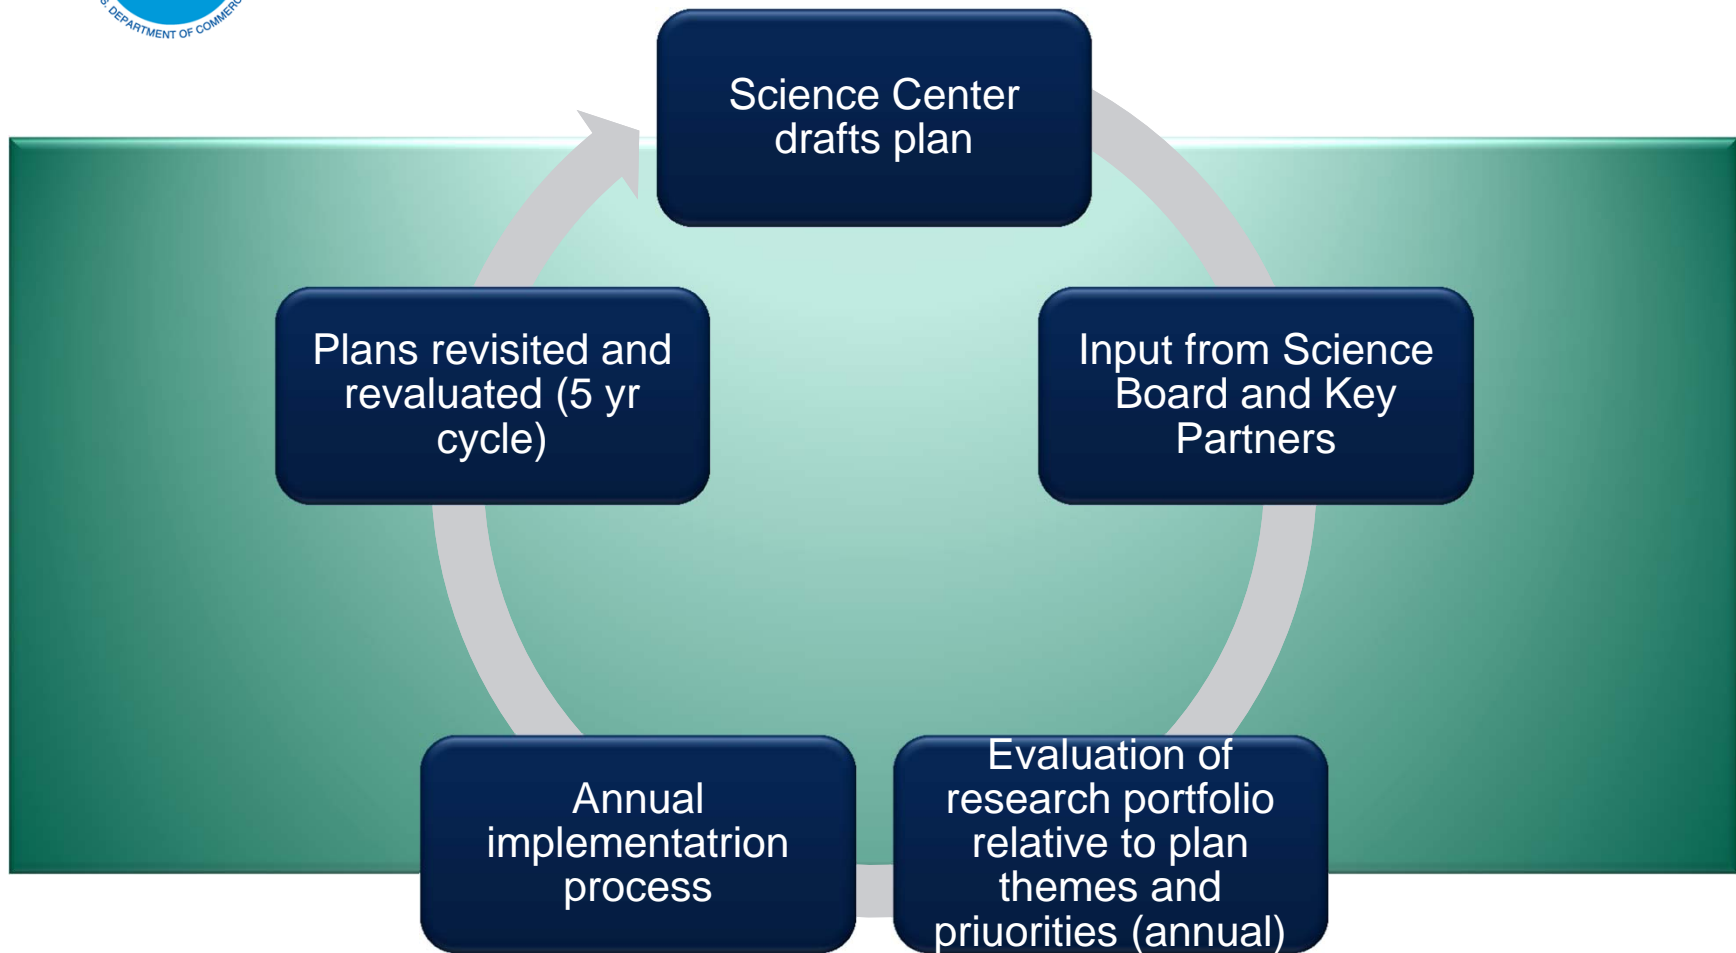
S. DEPARTMENT OF COMMERC

Science Center drafts plan

Input from Science Board and Key Partners

Evaluation of research portfolio relative to plan themes and priuorities (annual)

Annual implementatrion process

Plans revisited and revaluated (5 yr cycle)